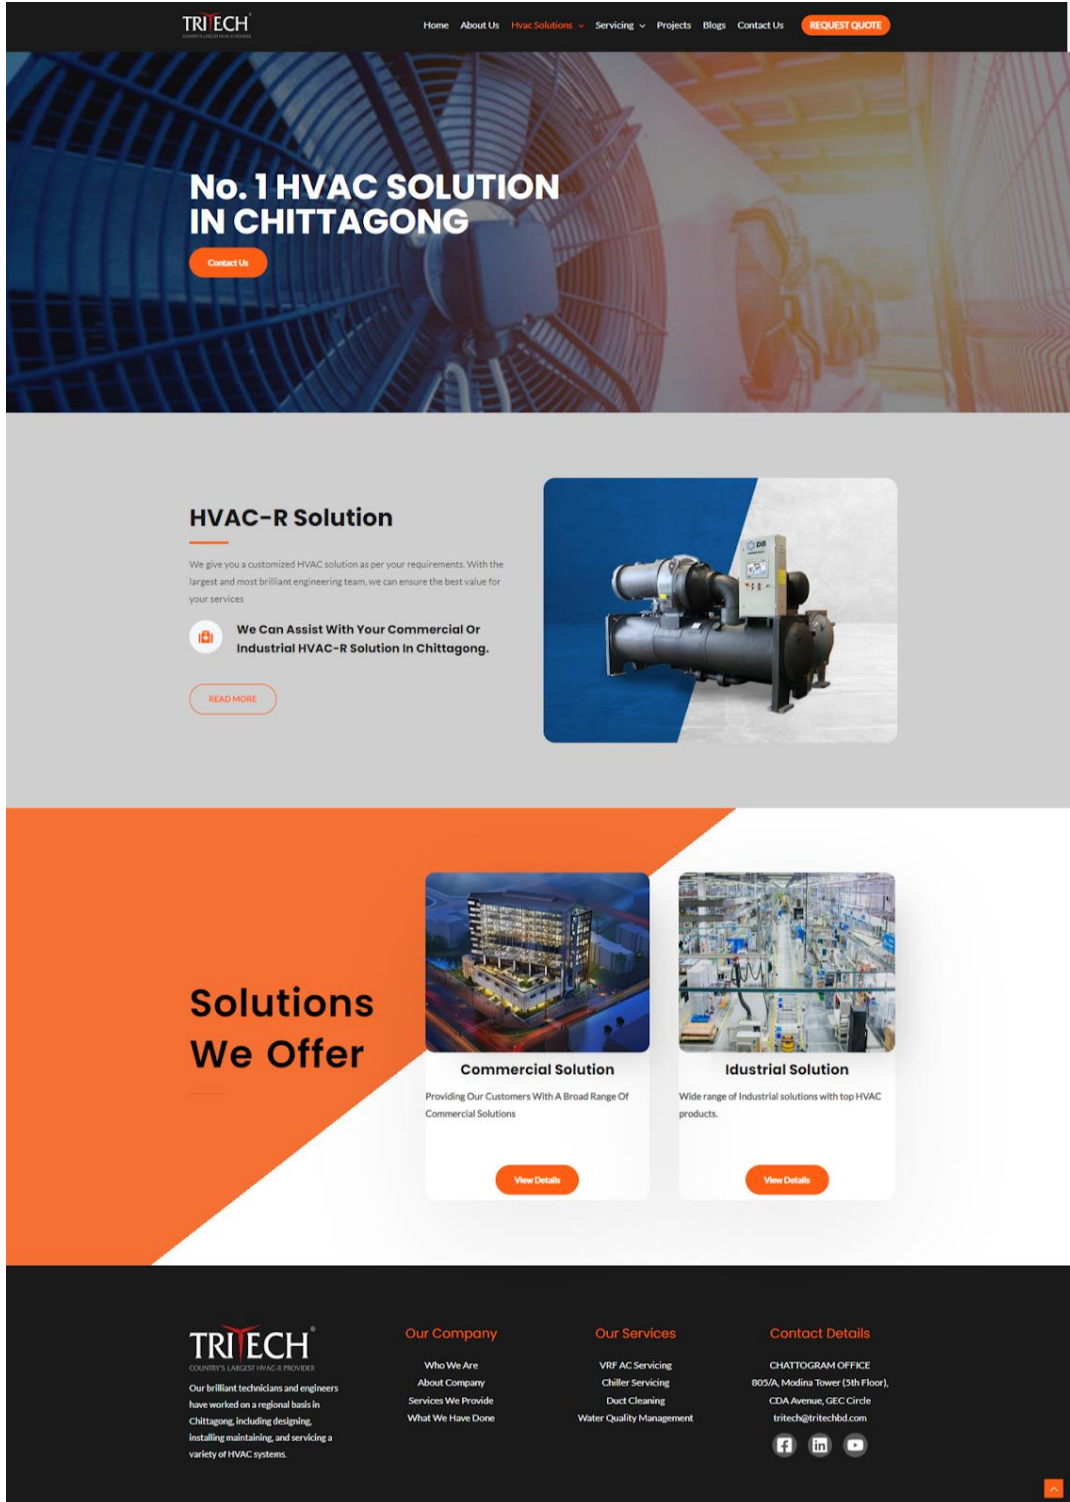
TRITECH
COUNTRY'S LARGEST HVAC-R PROVIDER

Home About Us Hvac Solutions Servicing Projects Blogs Contact Us REQUEST QUOTE

No. 1 HVAC SOLUTION IN CHITTAGONG

Contact Us

HVAC-R Solution

We give you a customized HVAC solution as per your requirements. With the largest and most brilliant engineering team, we can ensure the best value for your services

We Can Assist With Your Commercial Or Industrial HVAC-R Solution In Chittagong.

READ MORE

Solutions We Offer

Commercial Solution

Providing Our Customers With A Broad Range Of Commercial Solutions

View Details

Idustrial Solution

Wide range of Industrial solutions with top HVAC products.

View Details

TRITECH
COUNTRY'S LARGEST HVAC-R PROVIDER

Our brilliant technicians and engineers have worked on a regional basis in Chittagong, including designing, installing maintaining, and servicing a variety of HVAC systems.

Our Company

Who We Are
About Company
Services We Provide
What We Have Done

Our Services

VRF AC Servicing
Chiller Servicing
Duct Cleaning
Water Quality Management

Contact Details

CHATTOGRAM OFFICE
805/A, Modina Tower (5th Floor),
CDA Avenue, GEC Circle
tritech@tritechbd.com